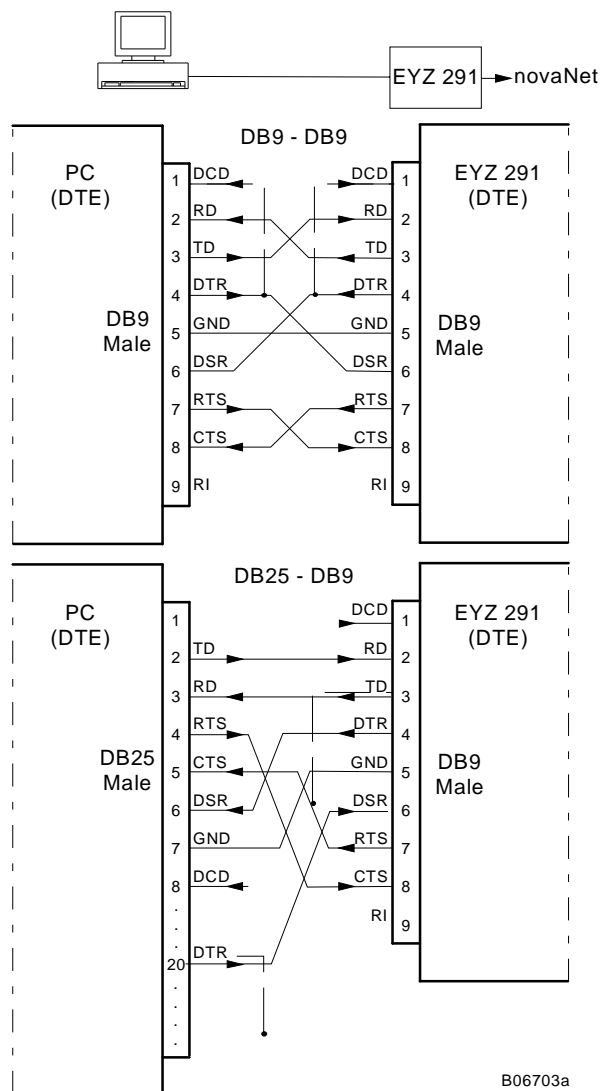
EYZ 291 novaNet

DB9 - DB9

PC
(DTE)

DB9
Male

1 DCD
2 RD
3 TD
4 DTR
5 GND
6 DSR
7 RTS
8 CTS
9 RI

EYZ 291
(DTE)

DB9
Male

DCD 1
RD 2
TD 3
DTR 4
GND 5
DSR 6
RTS 7
CTS 8
RI 9

DB25 - DB9

PC
(DTE)

DB25
Male

1
2 TD
3 RD
4 RTS
5 CTS
6 DSR
7 GND
8 DCD
20 DTR

EYZ 291
(DTE)

DB9
Male

DCD 1
RD 2
TD 3
DTR 4
GND 5
DSR 6
RTS 7
CTS 8
RI 9

B06703a